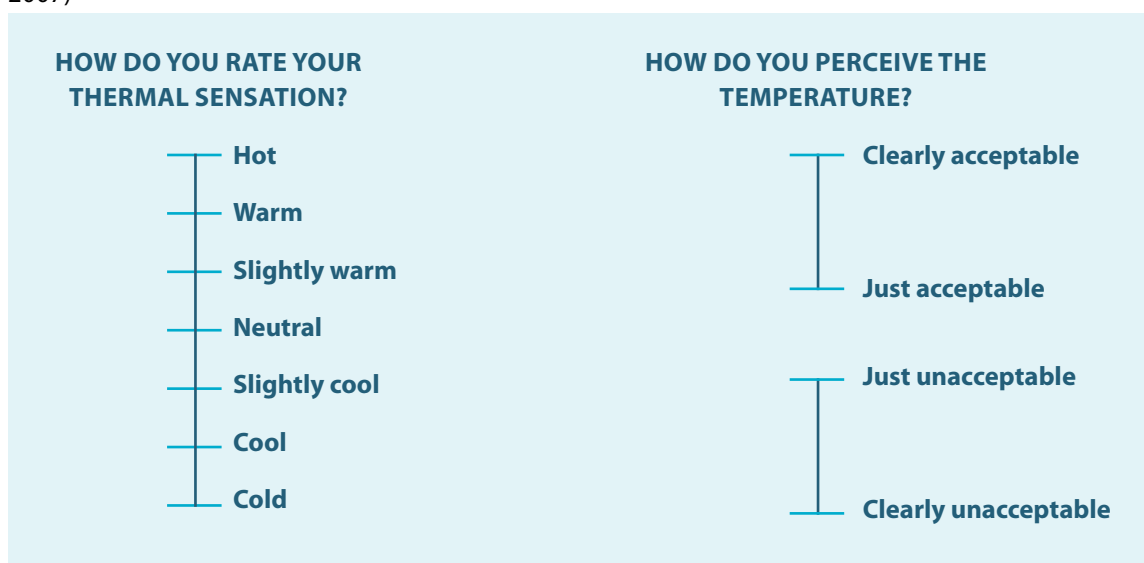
HOW DO YOU RATE YOUR THERMAL SENSATION?

Hot
Warm
Slightly warm
Neutral
Slightly cool
Cool
Cold

HOW DO YOU PERCEIVE THE TEMPERATURE?

Clearly acceptable
Just acceptable
Just unacceptable
Clearly unacceptable